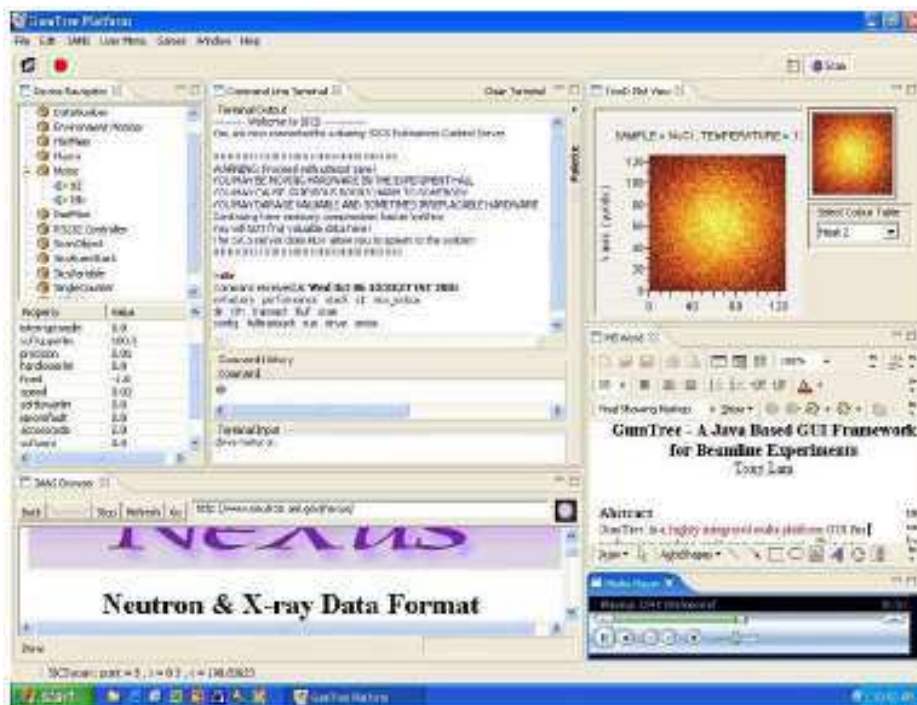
GumTree Platform

File Edit SAMS User Menu Server Window Help

Scan

Device Navigator

Distribution
Environment Monitor
HistMem
Hussar
Motor
MOTOR
Filter
RS232 Controller
ScanObject
ScriptContext
TextVariable
SingleCounter

| Property | Value |
|---|---|
| interruptmode | 0.0 |
| softupperlim | 100.0 |
| precision | 0.01 |
| hardlowerlim | 0.0 |
| fixed | -1.0 |
| speed | 0.02 |
| softlowerlim | 0.0 |
| ignorefault | 0.0 |
| accesscode | 2.0 |
| softzero | 0.0 |

Command Line Terminal

Clear Terminal

Terminal Output
--------- Welcome to SICS ---------
You are now connected to a dummy SICS Instrument Control Server

################################
WARNING: Proceed with utmost care!
YOU MAY BE MOVING HARDWARE IN THE EXPERIMENT HALL
YOU MAY CAUSE SERIOUS BODILY HARM TO SOMEBODY
YOU MAY DAMAGE VALUABLE AND SOMETIMES IRREPLACEABLE HARDWARE
Continuing here seriously compromises hacker lordfree
You will NOT find valuable data here!
The SICS server does NOT allow you to spawn to the outside!
################################

help
Command received at: Wed Oct 06 13:33:27 EST 2006
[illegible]
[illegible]
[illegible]

Command History
Command

Terminal Input
drive motor a

Trend Plot View

SAMPLE = NaCl , TEMPERATURE = 1

Select Colour Table
Heat 2

SANS Browser

Back Forward Stop Refresh Go http://www.nexus.anl.gov/nexus/

NeXus

Neutron & X-ray Data Format

Done

MS Word

100%

Final Showing Markup Show

GumTree - A Java Based GUI Framework for Beamline Experiments
Tony Lam

Abstract
GumTree is a highly integrated multi-platform GUI fra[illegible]

Draw AutoShapes

Media Player

SICScan: point = 5 , i = 0.3 , i = 198.00623

start

GumTree Platform